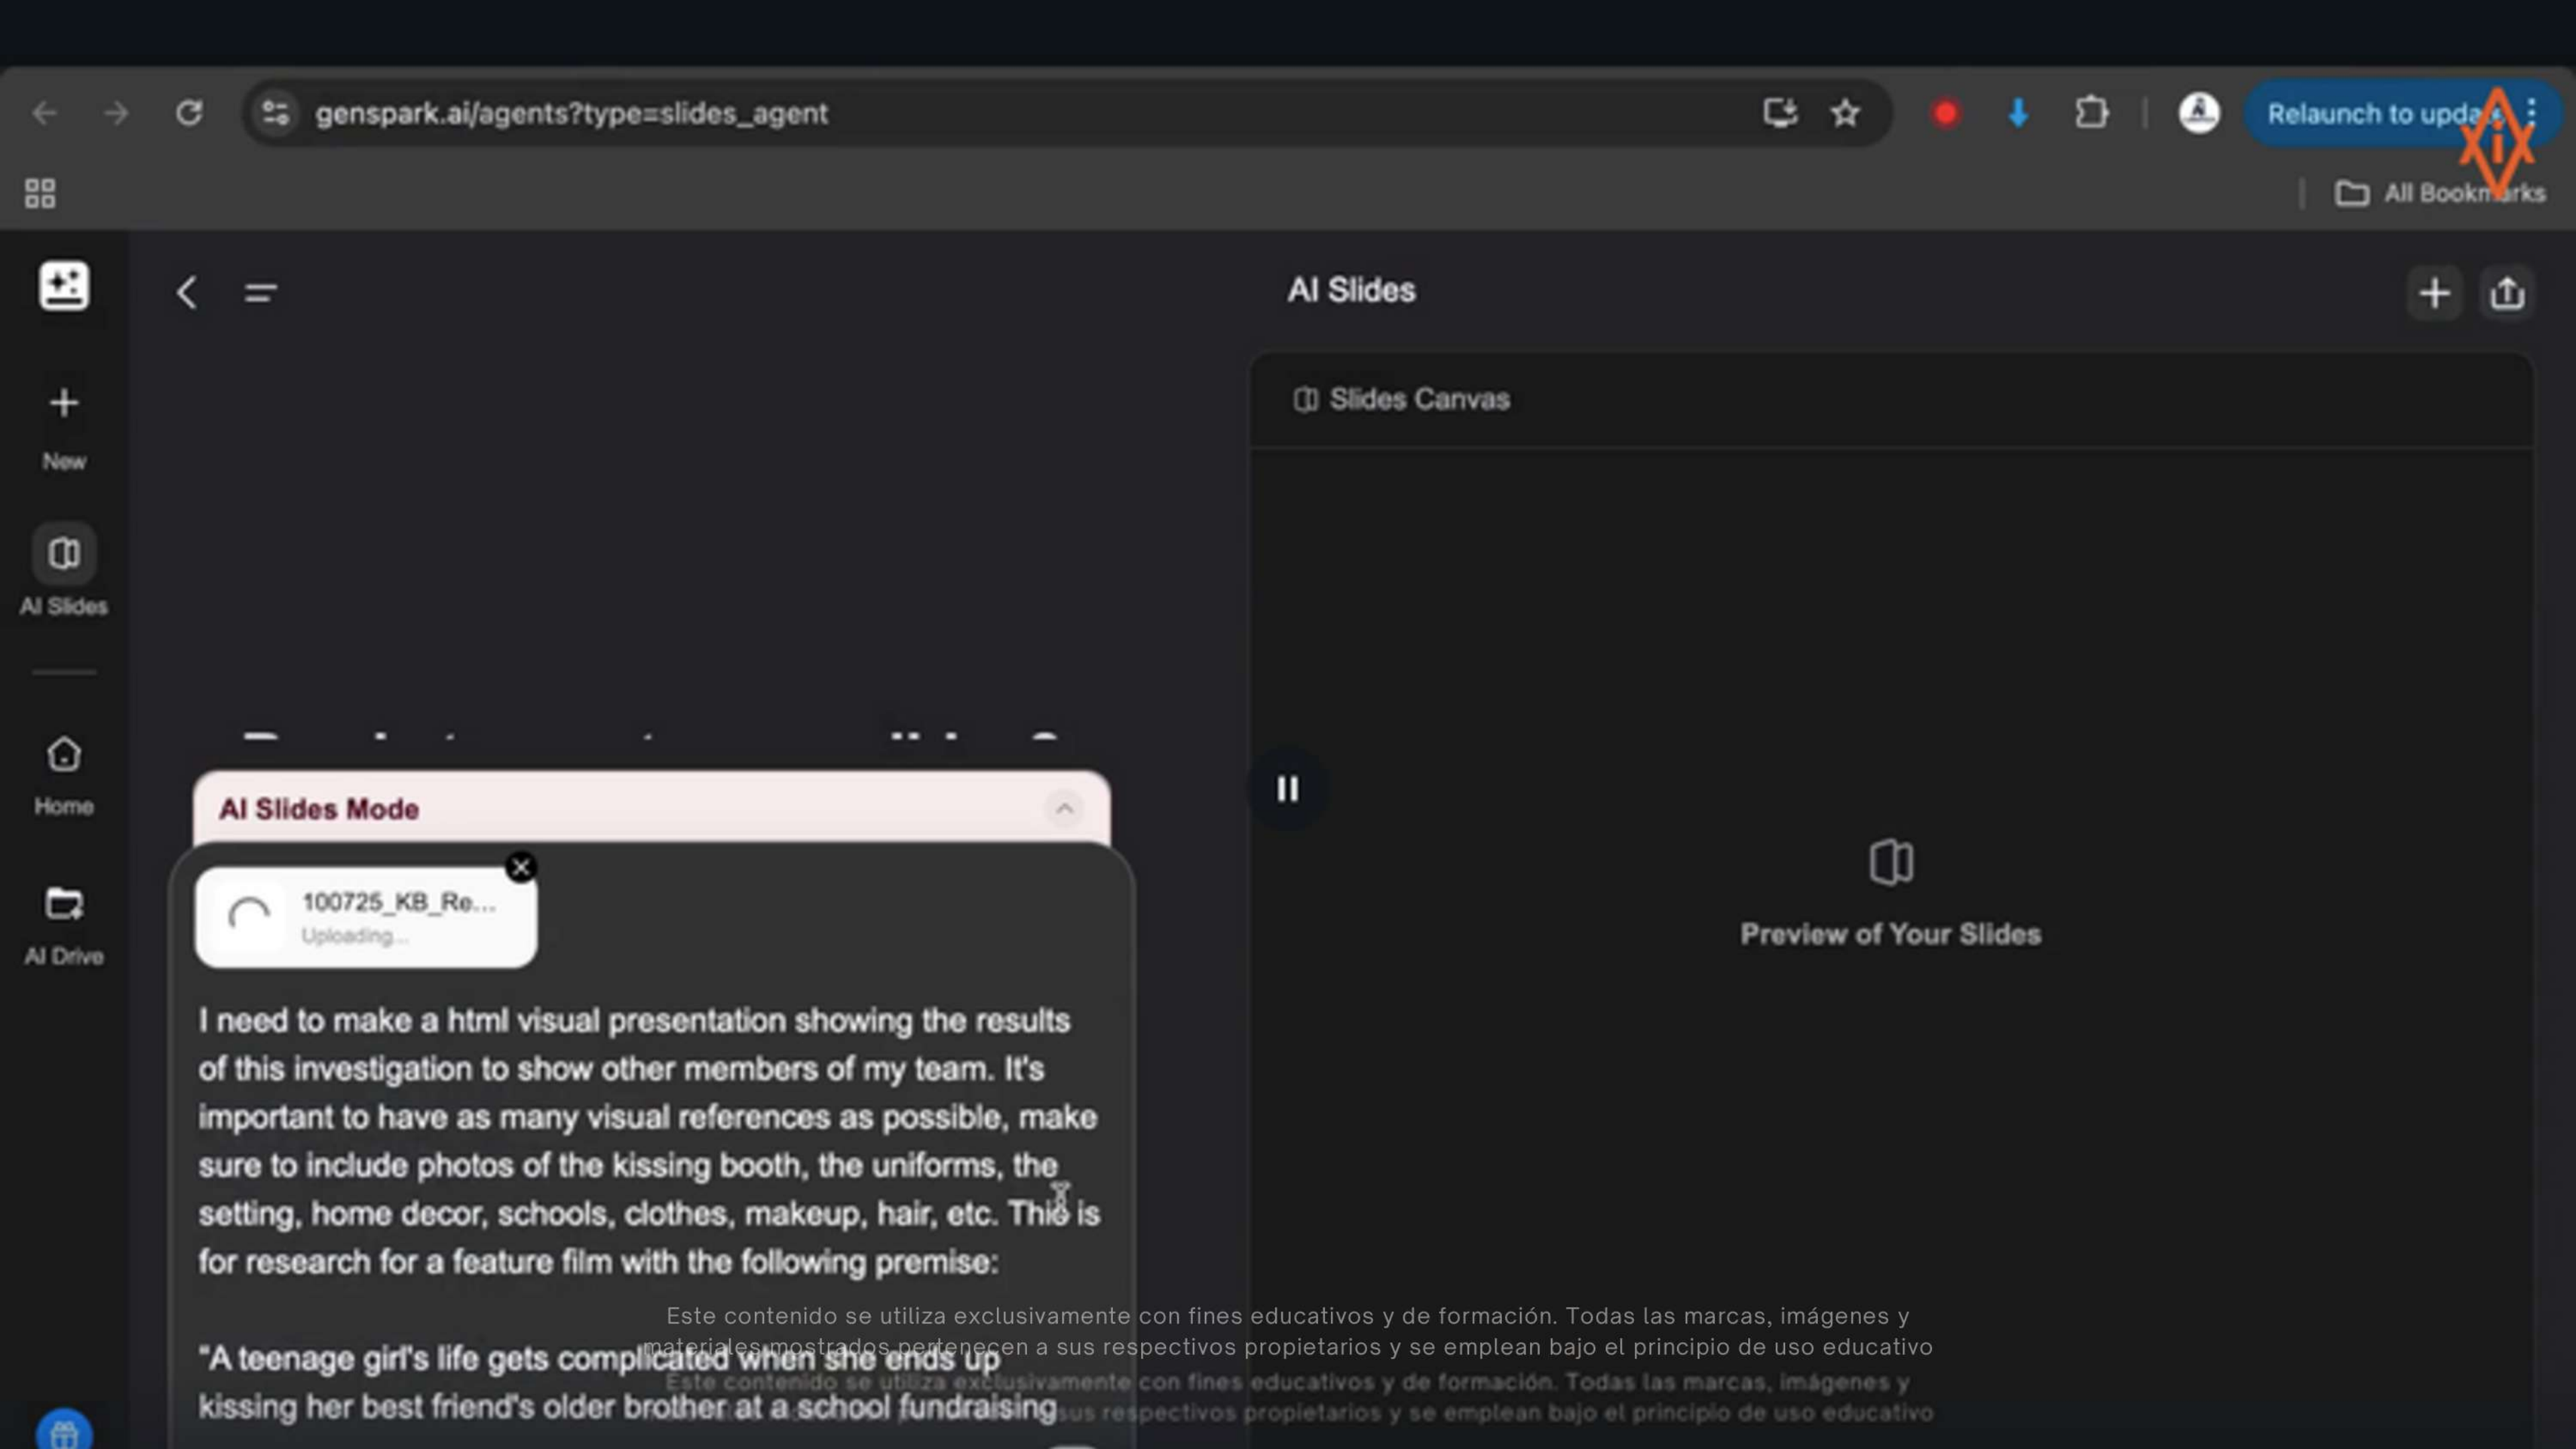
genspark.ai/agents?type=slides_agent

Relaunch to upda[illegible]

All Bookmarks

New

AI Slides

Home

AI Drive

AI Slides

Slides Canvas

AI Slides Mode

100725_KB_Re...
Uploading...

I need to make a html visual presentation showing the results of this investigation to show other members of my team. It's important to have as many visual references as possible, make sure to include photos of the kissing booth, the uniforms, the setting, home decor, schools, clothes, makeup, hair, etc. This is for research for a feature film with the following premise:

"A teenage girl's life gets complicated when she ends up kissing her best friend's older brother at a school fundraising

Preview of Your Slides

Este contenido se utiliza exclusivamente con fines educativos y de formación. Todas las marcas, imágenes y materiales mostrados pertenecen a sus respectivos propietarios y se emplean bajo el principio de uso educativo

Este contenido se utiliza exclusivamente con fines educativos y de formación. Todas las marcas, imágenes y materiales mostrados pertenecen a sus respectivos propietarios y se emplean bajo el principio de uso educativo